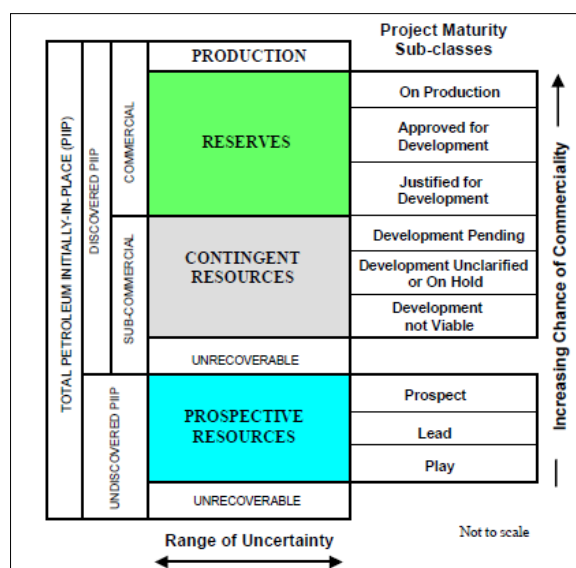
Project Maturity Sub-classes

TOTAL PETROLEUM INITIALLY-IN-PLACE (PIIP)

DISCOVERED PIIP

COMMERCIAL

PRODUCTION

RESERVES

On Production

Approved for Development

Justified for Development

SUB-COMMERCIAL

CONTINGENT RESOURCES

Development Pending

Development Unclarified or On Hold

Development not Viable

UNRECOVERABLE

UNDISCOVERED PIIP

PROSPECTIVE RESOURCES

Prospect

Lead

Play

UNRECOVERABLE

Increasing Chance of Commerciality

Range of Uncertainty

Not to scale